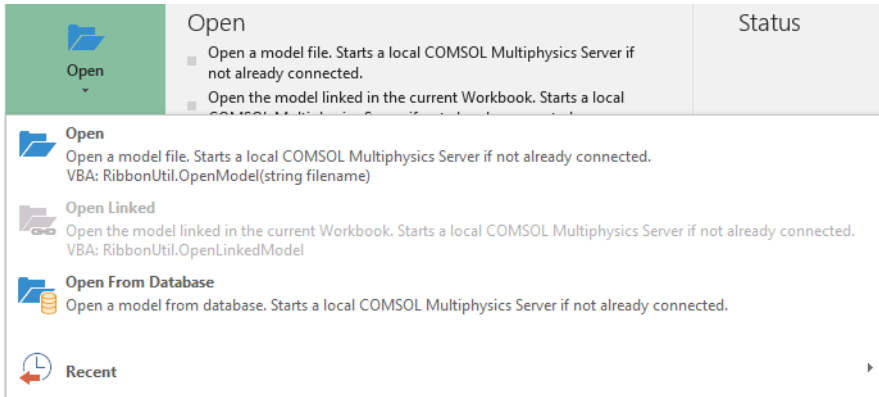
Open

Open

Open a model file. Starts a local COMSOL Multiphysics Server if not already connected.

Open the model linked in the current Workbook. Starts a local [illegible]

Status

Open
Open a model file. Starts a local COMSOL Multiphysics Server if not already connected.
VBA: RibbonUtil.OpenModel(string filename)

Open Linked
Open the model linked in the current Workbook. Starts a local COMSOL Multiphysics Server if not already connected.
VBA: RibbonUtil.OpenLinkedModel

Open From Database
Open a model from database. Starts a local COMSOL Multiphysics Server if not already connected.

Recent